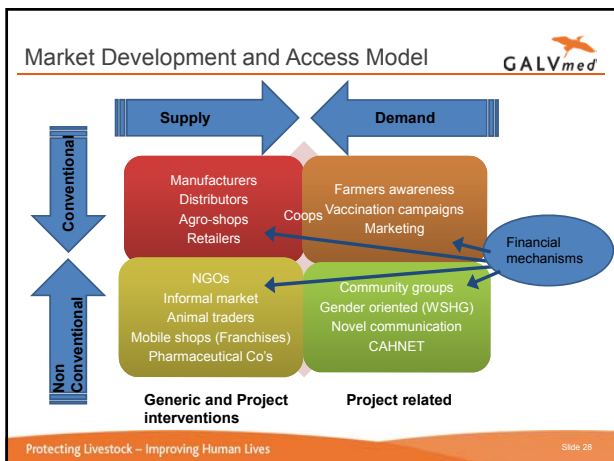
Market Development and Access Model

GALVmed

Supply

Demand

Conventional

Non Conventional

Manufacturers
Distributors
Agro-shops
Retailers

Coops

Farmers awareness
Vaccination campaigns
Marketing

Financial mechanisms

NGOs
Informal market
Animal traders
Mobile shops (Franchises)
Pharmaceutical Co's

Community groups
Gender oriented (WSHG)
Novel communication
CAHNET

Generic and Project interventions

Project related

Protecting Livestock – Improving Human Lives

Slide 28